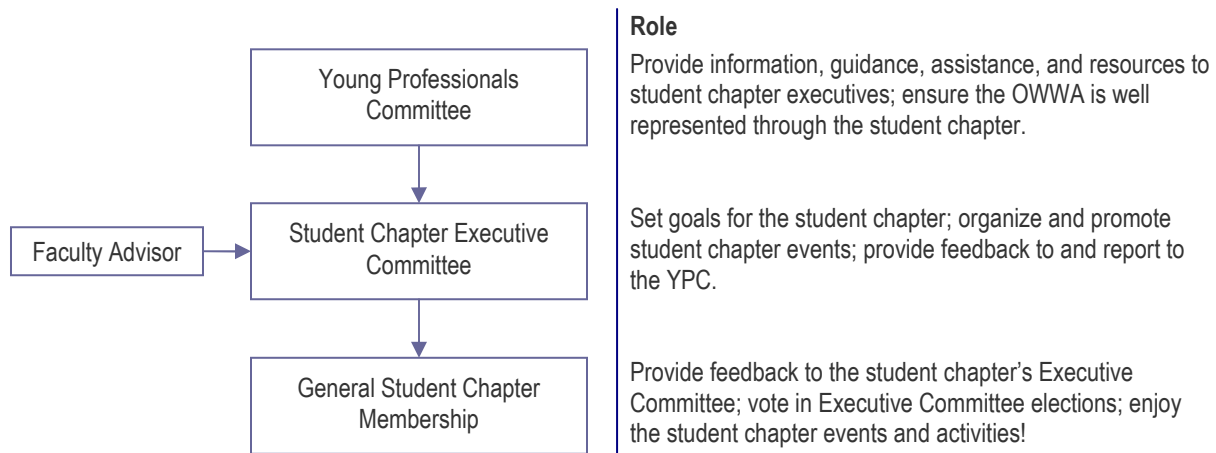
Young Professionals Committee

Faculty Advisor

Student Chapter Executive Committee

General Student Chapter Membership

Role

Provide information, guidance, assistance, and resources to student chapter executives; ensure the OWWA is well represented through the student chapter.

Set goals for the student chapter; organize and promote student chapter events; provide feedback to and report to the YPC.

Provide feedback to the student chapter's Executive Committee; vote in Executive Committee elections; enjoy the student chapter events and activities!